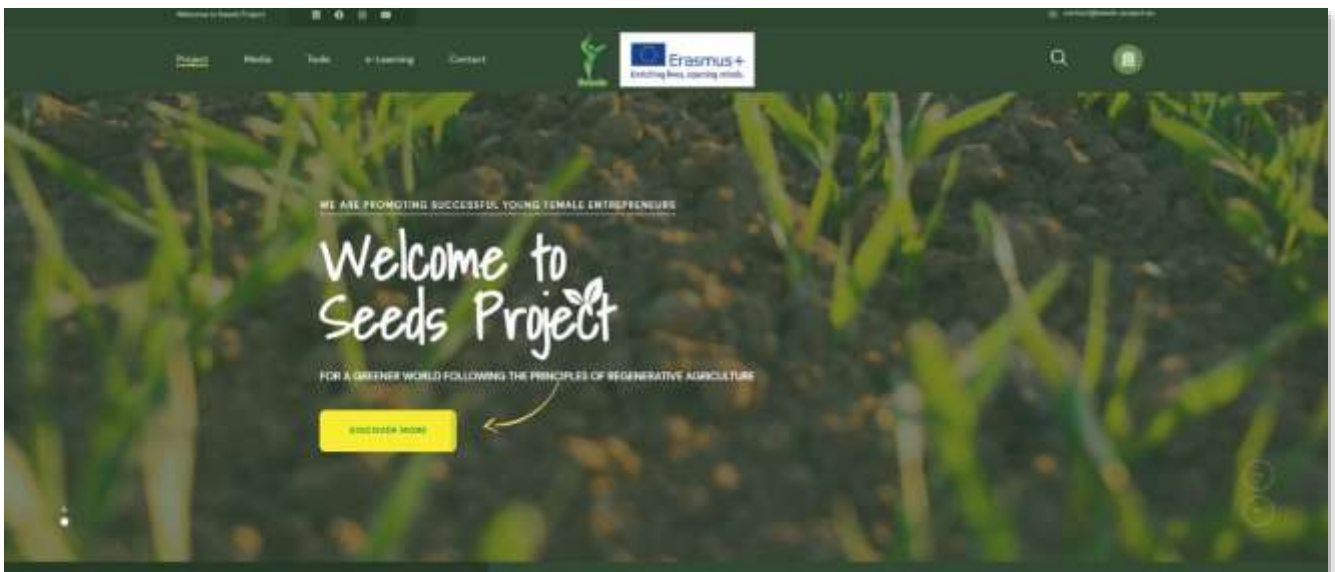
Welcome to Seeds Project

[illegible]

Project Media Tools e-Learning Contact

Seeds

Erasmus+
Enriching lives, opening minds.

WE ARE PROMOTING SUCCESSFUL YOUNG FEMALE ENTREPRENEURS

Welcome to Seeds Project

FOR A GREENER WORLD FOLLOWING THE PRINCIPLES OF REGENERATIVE AGRICULTURE

DISCOVER MORE